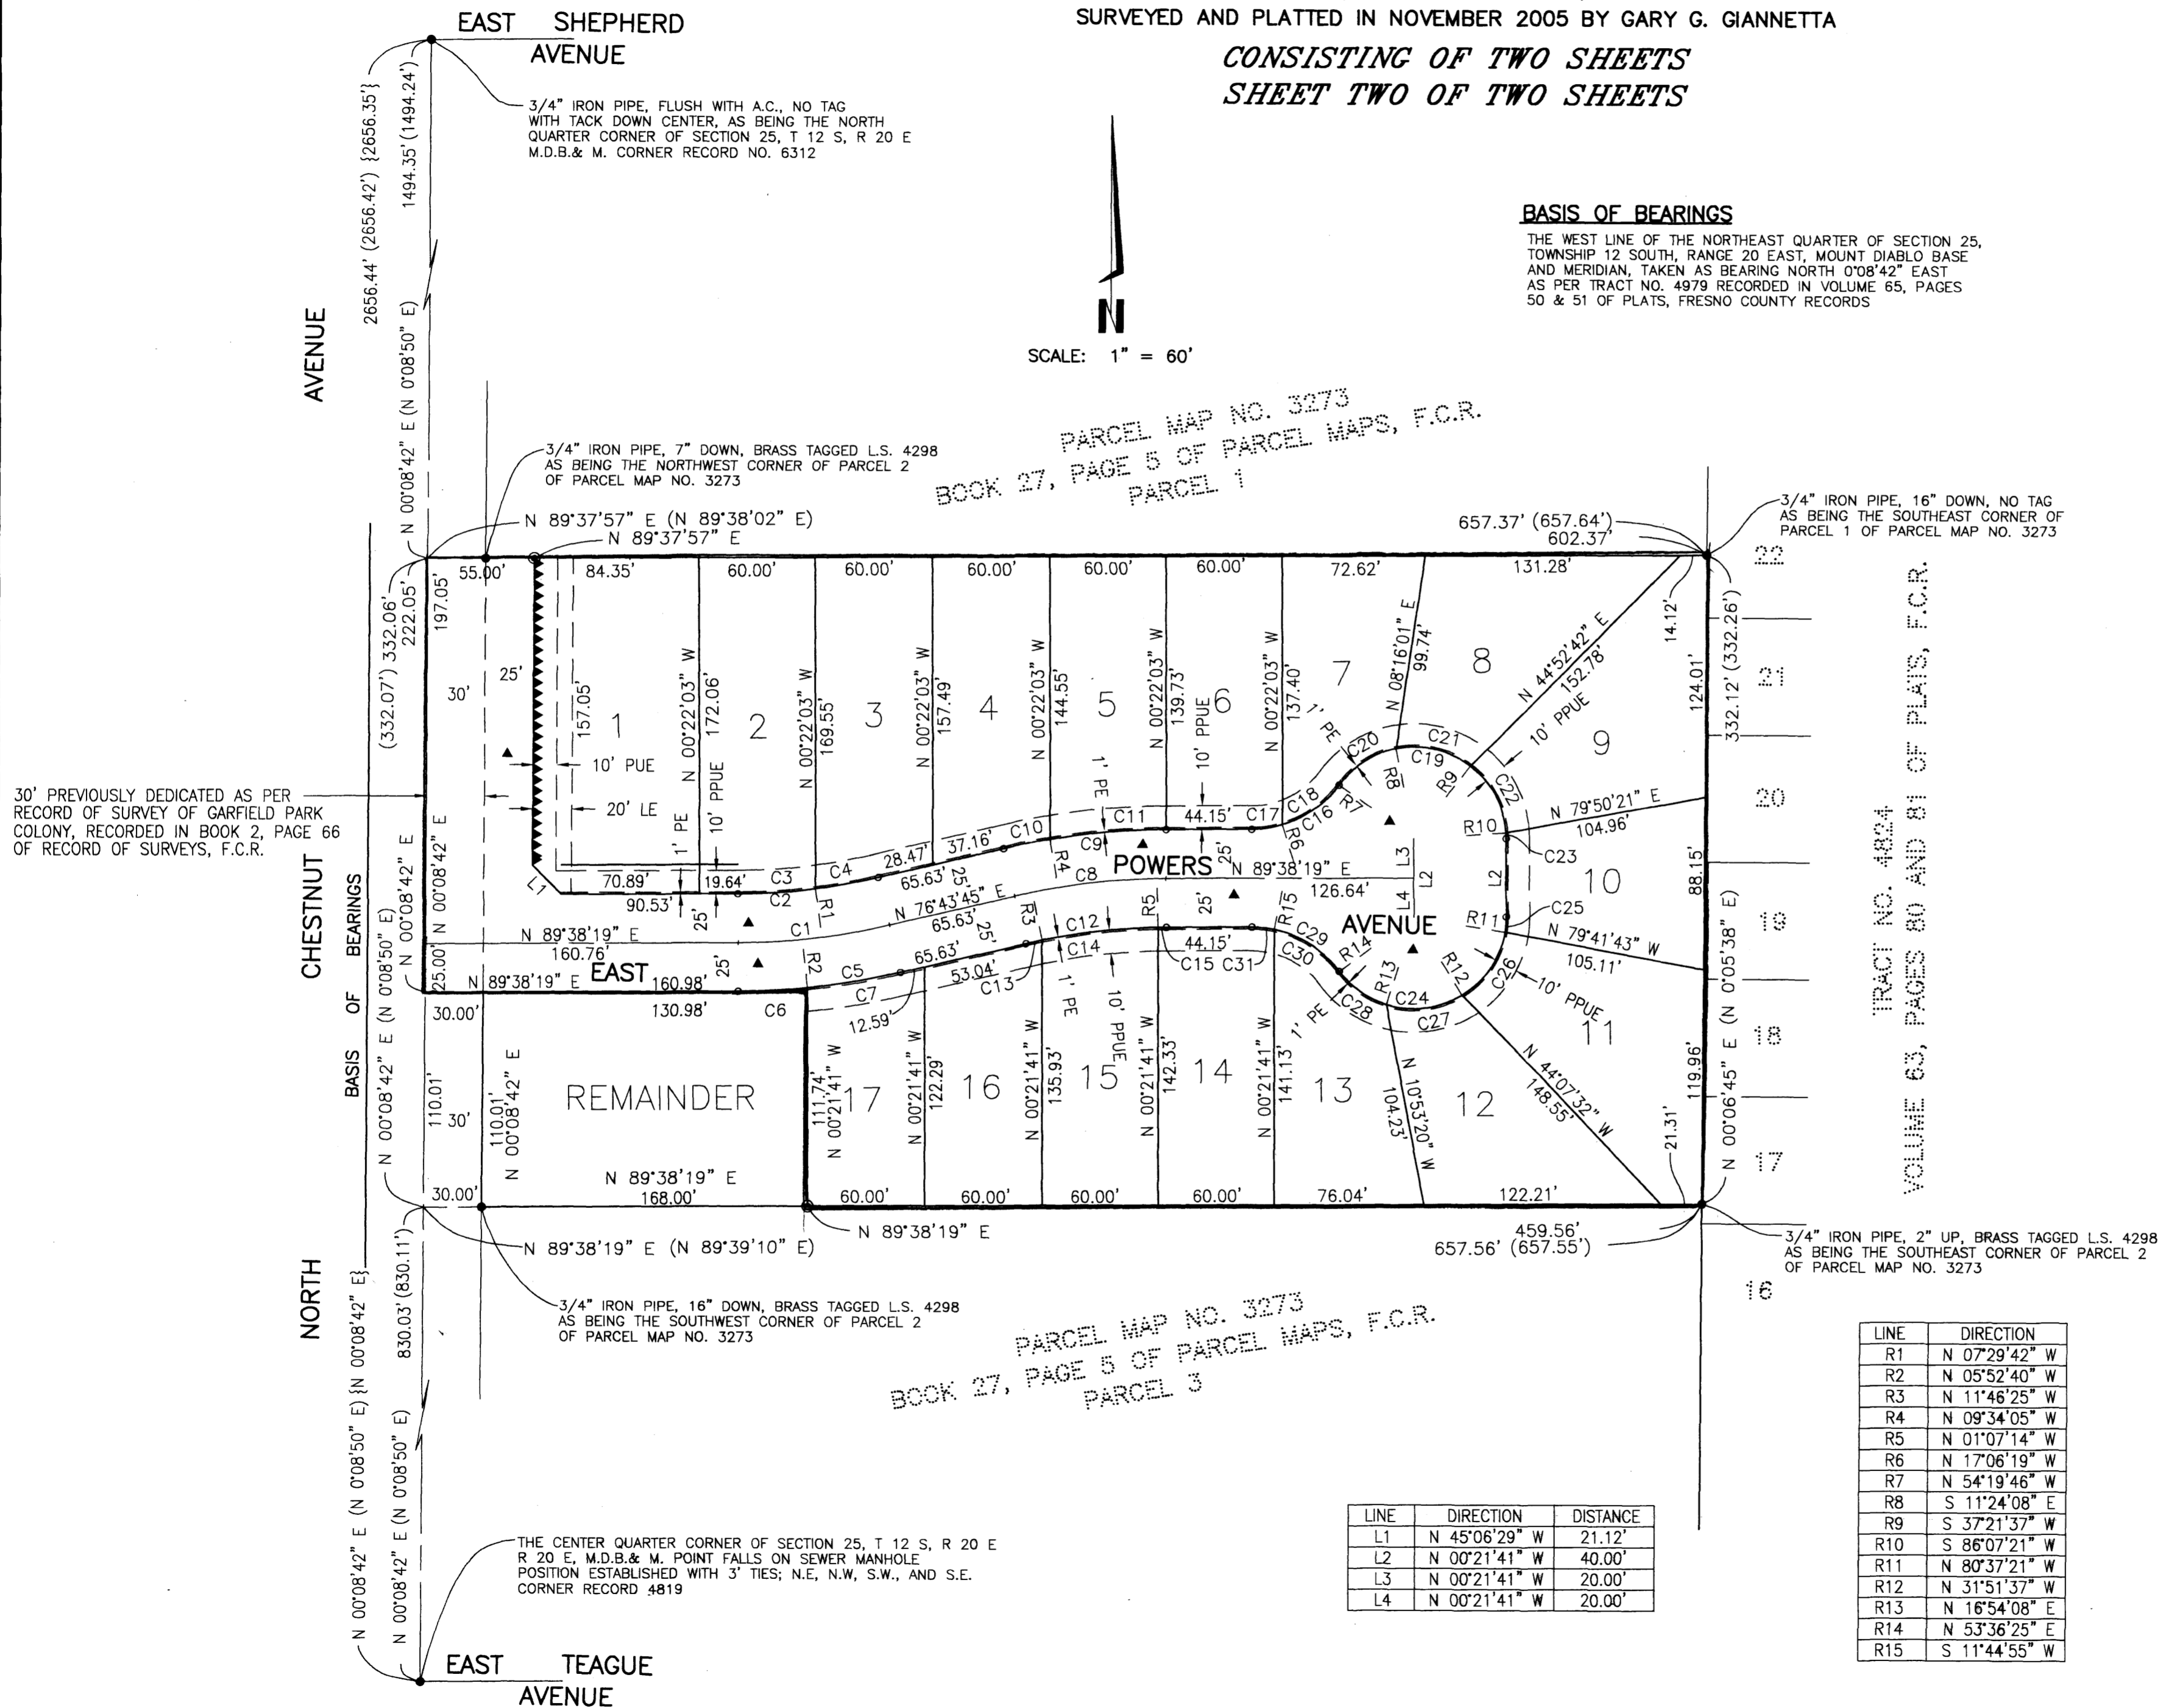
SURVEYED AND PLATTED IN NOVEMBER 2005 BY GARY G. GIANNETTA

CONSISTING OF TWO SHEETS
SHEET TWO OF TWO SHEETS

EAST SHEPHERD AVENUE

3/4" IRON PIPE, FLUSH WITH A.C., NO TAG WITH TACK DOWN CENTER, AS BEING THE NORTH QUARTER CORNER OF SECTION 25, T 12 S, R 20 E M.D.B.& M. CORNER RECORD NO. 6312

2656.44' (2656.42') {2656.35'}
1494.35' (1494.24')

BASIS OF BEARINGS
THE WEST LINE OF THE NORTHEAST QUARTER OF SECTION 25, TOWNSHIP 12 SOUTH, RANGE 20 EAST, MOUNT DIABLO BASE AND MERIDIAN, TAKEN AS BEARING NORTH 0°08'42" EAST AS PER TRACT NO. 4979 RECORDED IN VOLUME 65, PAGES 50 & 51 OF PLATS, FRESNO COUNTY RECORDS

N

SCALE: 1" = 60'

PARCEL MAP NO. 3273
BOOK 27, PAGE 5 OF PARCEL MAPS, F.C.R.
PARCEL 1

3/4" IRON PIPE, 7" DOWN, BRASS TAGGED L.S. 4298 AS BEING THE NORTHWEST CORNER OF PARCEL 2 OF PARCEL MAP NO. 3273

N 89°37'57" E (N 89°38'02" E)
N 89°37'57" E

657.37' (657.64')
602.37'

3/4" IRON PIPE, 16" DOWN, NO TAG AS BEING THE SOUTHEAST CORNER OF PARCEL 1 OF PARCEL MAP NO. 3273

CHESTNUT AVENUE
N 00°08'42" E (N 0°08'50" E)
(332.07') 332.06'
222.05'
197.05'
55.00'
84.35'
60.00'
60.00'
60.00'
60.00'
60.00'
72.62'
131.28'
22
21
20
19
18
17
16
30'
25'
157.05'
1
2
3
4
5
6
7
8
9
10
11
12
13
14
15
16
17
10' PUE
20' LE
1' PE
10' PPUE
N 00°22'03" W
172.06'
169.55'
157.49'
144.55'
139.73'
137.40'
N 08°16'01" E
99.74'
N 44°52'42" E
152.78'
14.12'
332.12' (332.26')
124.01'
N 79°50'21" E
104.96'
88.15'
N 00°05'38" E
N 79°41'43" W
105.11'
119.96'
N 00°06'45" E
21.31'
TRACT NO. 4824
VOLUME 63, PAGES 80 AND 81 OF PLATS, F.C.R.

30' PREVIOUSLY DEDICATED AS PER RECORD OF SURVEY OF GARFIELD PARK COLONY, RECORDED IN BOOK 2, PAGE 66 OF RECORD OF SURVEYS, F.C.R.

L1
70.89'
19.64'
90.53'
C1
C2
C3
C4
28.47'
37.16'
C10
C11
44.15'
C17
C18
C16
C20
C19
C21
C22
C23
C25
C26
C27
C24
C28
C29
C30
C31
C15
C14
C12
C13
C9
C8
C7
C5
C6
R1
R2
R3
R4
R5
R6
R7
R8
R9
R10
R11
R12
R13
R14
R15
65.63'
N 76°43'45" E
65.63'
65.63'
53.04'
12.59'
25'
POWERS AVENUE
N 89°38'19" E
126.64'
L2
L3
L4
N 89°38'19" E
160.76'
25.00'
N 89°38'19" E
EAST
160.98'
130.98'
30.00'
REMAINDER
110.01'
30'
110.01'
N 00°08'42" E
N 89°38'19" E
168.00'
30.00'
111.74'
N 00°21'41" W
122.29'
135.93'
142.33'
141.13'
N 10°53'20" W
104.23'
N 44°07'32" W
148.55'
60.00'
60.00'
60.00'
60.00'
76.04'
122.21'
459.56'
657.56' (657.55')
N 89°38'19" E
N 89°38'19" E (N 89°39'10" E)

3/4" IRON PIPE, 2" UP, BRASS TAGGED L.S. 4298 AS BEING THE SOUTHEAST CORNER OF PARCEL 2 OF PARCEL MAP NO. 3273

3/4" IRON PIPE, 16" DOWN, BRASS TAGGED L.S. 4298 AS BEING THE SOUTHWEST CORNER OF PARCEL 2 OF PARCEL MAP NO. 3273

PARCEL MAP NO. 3273
BOOK 27, PAGE 5 OF PARCEL MAPS, F.C.R.
PARCEL 3

NORTH
BASIS OF BEARINGS
N 00°08'42" E (N 0°08'50" E) {N 00°08'42" E}
830.03' (830.11')
N 00°08'42" E (N 0°08'50" E)

THE CENTER QUARTER CORNER OF SECTION 25, T 12 S, R 20 E R 20 E, M.D.B.& M. POINT FALLS ON SEWER MANHOLE POSITION ESTABLISHED WITH 3' TIES; N.E, N.W, S.W., AND S.E. CORNER RECORD 4819

EAST TEAGUE AVENUE

| LINE | DIRECTION | DISTANCE |
|---|---|---|
| L1 | N 45°06'29" W | 21.12' |
| L2 | N 00°21'41" W | 40.00' |
| L3 | N 00°21'41" W | 20.00' |
| L4 | N 00°21'41" W | 20.00' |

| LINE | DIRECTION |
|---|---|
| R1 | N 07°29'42" W |
| R2 | N 05°52'40" W |
| R3 | N 11°46'25" W |
| R4 | N 09°34'05" W |
| R5 | N 01°07'14" W |
| R6 | N 17°06'19" W |
| R7 | N 54°19'46" W |
| R8 | S 11°24'08" E |
| R9 | S 37°21'37" W |
| R10 | S 86°07'21" W |
| R11 | N 80°37'21" W |
| R12 | N 31°51'37" W |
| R13 | N 16°54'08" E |
| R14 | N 53°36'25" E |
| R15 | S 11°44'55" W |